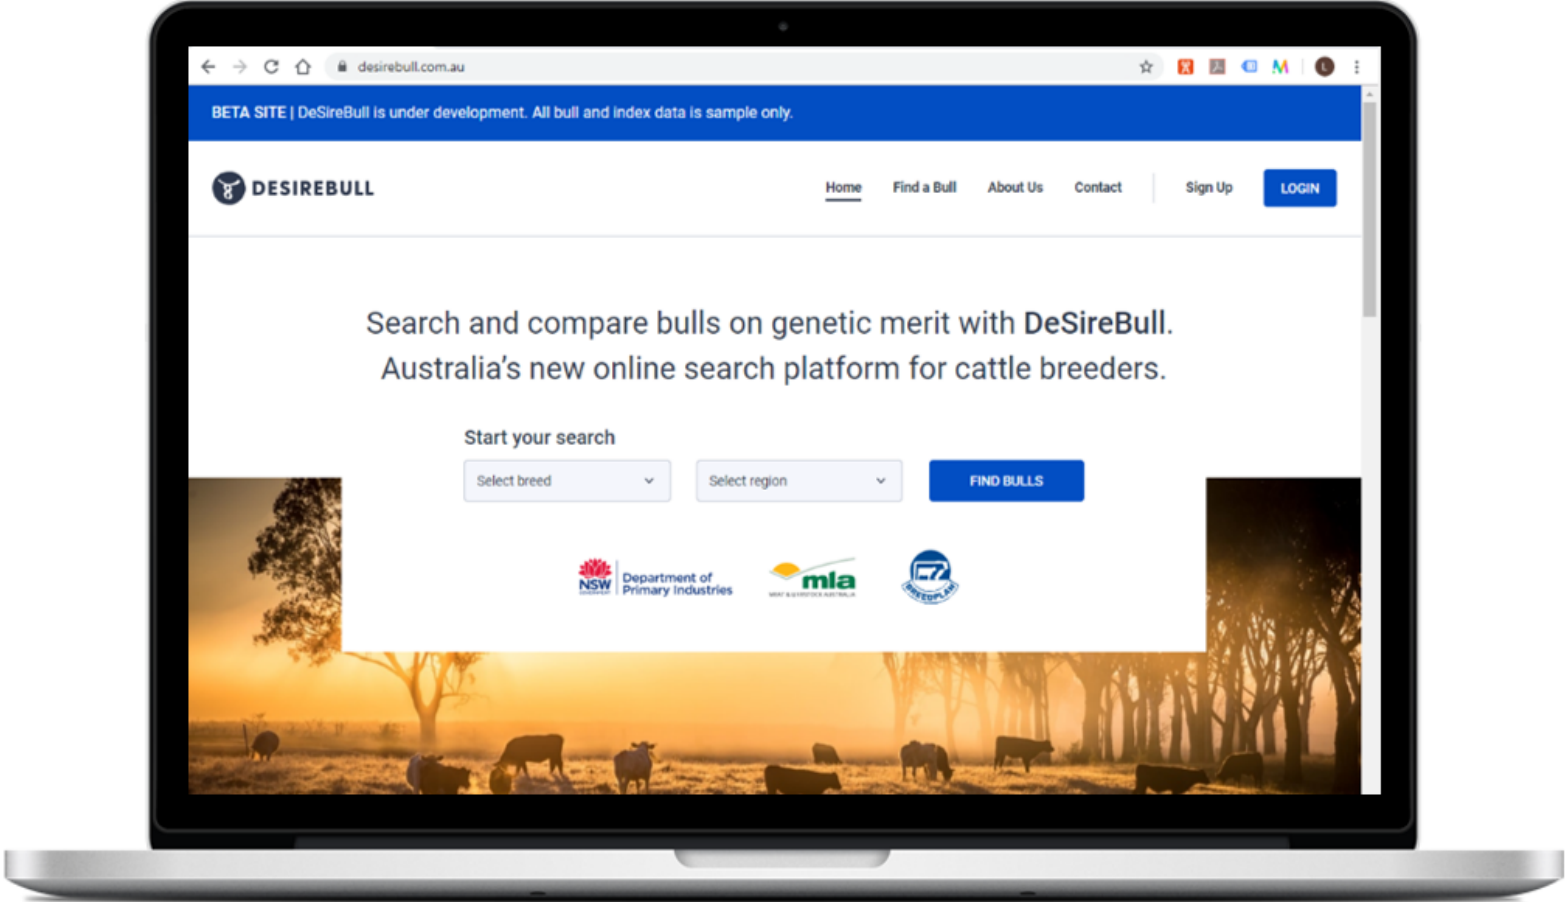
desirebull.com.au

BETA SITE | DeSireBull is under development. All bull and index data is sample only.

DESIREBULL

Home Find a Bull About Us Contact Sign Up LOGIN

Search and compare bulls on genetic merit with DeSireBull. Australia's new online search platform for cattle breeders.

Start your search

Select breed

Select region

FIND BULLS

NSW Department of Primary Industries

mla

BREEDPLAN